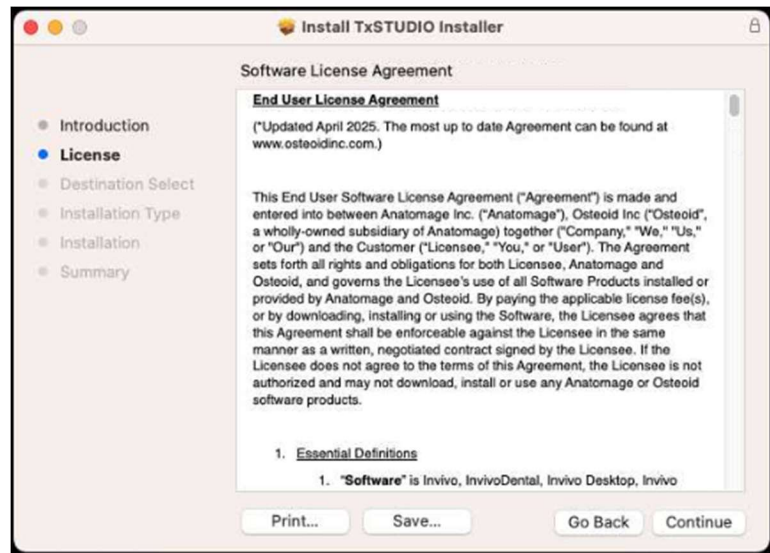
Install TxSTUDIO Installer

Software License Agreement

Introduction
License
Destination Select
Installation Type
Installation
Summary

End User License Agreement

("Updated April 2025. The most up to date Agreement can be found at www.osteoidinc.com.)

This End User Software License Agreement ("Agreement") is made and entered into between Anatomage Inc. ("Anatomage"), Osteoid Inc ("Osteoid", a wholly-owned subsidiary of Anatomage) together ("Company," "We," "Us," or "Our") and the Customer ("Licensee," "You," or "User"). The Agreement sets forth all rights and obligations for both Licensee, Anatomage and Osteoid, and governs the Licensee's use of all Software Products installed or provided by Anatomage and Osteoid. By paying the applicable license fee(s), or by downloading, installing or using the Software, the Licensee agrees that this Agreement shall be enforceable against the Licensee in the same manner as a written, negotiated contract signed by the Licensee. If the Licensee does not agree to the terms of this Agreement, the Licensee is not authorized and may not download, install or use any Anatomage or Osteoid software products.

1. Essential Definitions

1. "Software" is Invivo, InvivoDental, Invivo Desktop, Invivo

Print...
Save...
Go Back
Continue